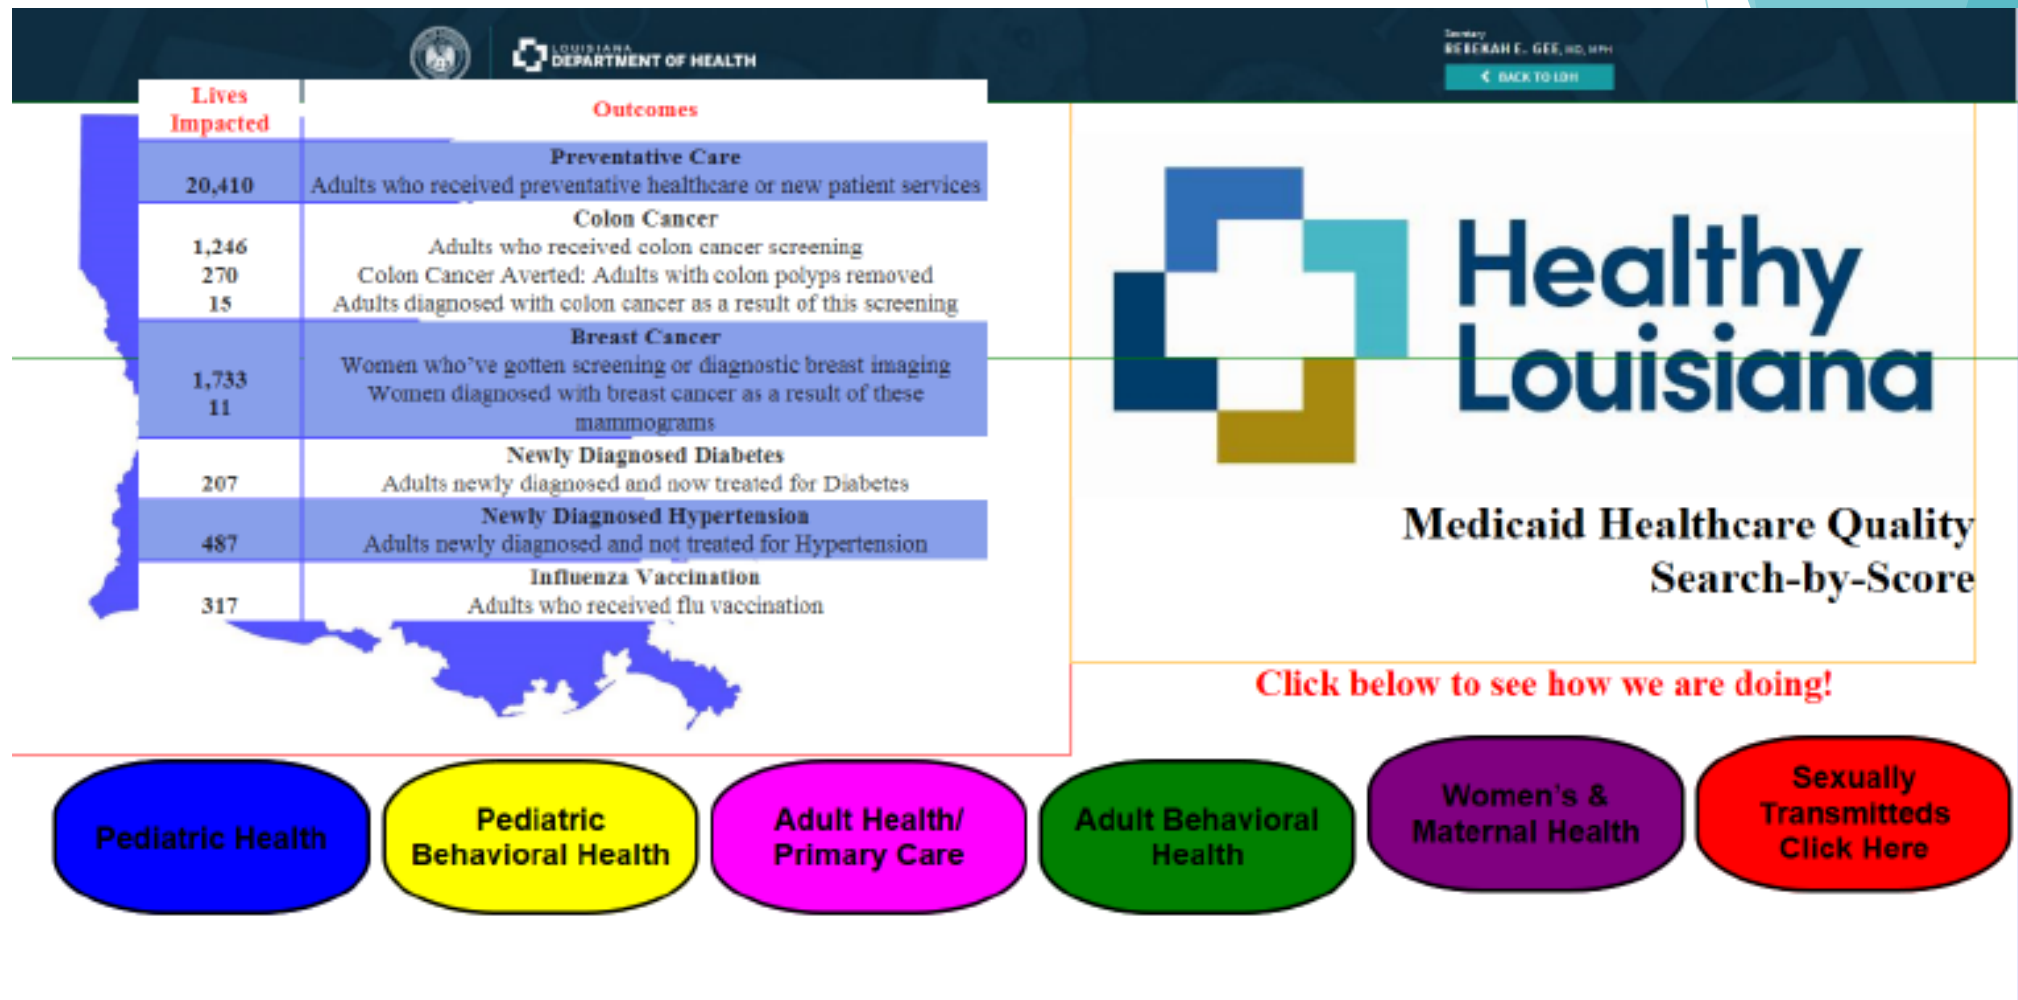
LOUISIANA DEPARTMENT OF HEALTH

Secretary
REBEKAH E. GEE, MD, MPH

BACK TO LDH

| Lives Impacted | Outcomes |
|---|---|
| 20,410 | **Preventative Care** Adults who received preventative healthcare or new patient services |
| 1,246 270 15 | **Colon Cancer** Adults who received colon cancer screening Colon Cancer Averted: Adults with colon polyps removed Adults diagnosed with colon cancer as a result of this screening |
| 1,733 11 | **Breast Cancer** Women who've gotten screening or diagnostic breast imaging Women diagnosed with breast cancer as a result of these mammograms |
| 207 | **Newly Diagnosed Diabetes** Adults newly diagnosed and now treated for Diabetes |
| 487 | **Newly Diagnosed Hypertension** Adults newly diagnosed and not treated for Hypertension |
| 317 | **Influenza Vaccination** Adults who received flu vaccination |

Healthy Louisiana

Medicaid Healthcare Quality Search-by-Score

Click below to see how we are doing!

Pediatric Health

Pediatric Behavioral Health

Adult Health/ Primary Care

Adult Behavioral Health

Women's & Maternal Health

Sexually Transmitteds Click Here